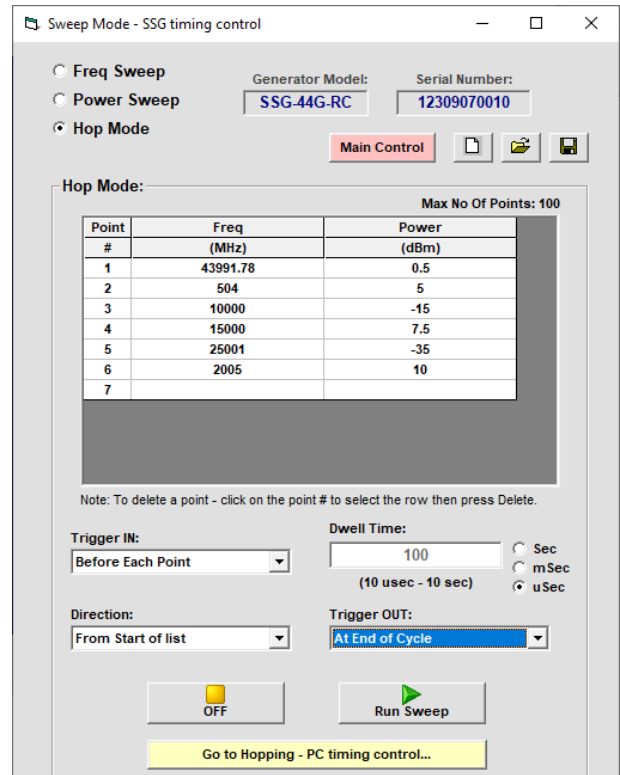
Sweep Mode - SSG timing control

Freq Sweep
Power Sweep
Hop Mode

Generator Model:
SSG-44G-RC
Serial Number:
12309070010

Main Control

Hop Mode:
Max No Of Points: 100

| Point | Freq | Power |
|---|---|---|
| # | (MHz) | (dBm) |
| 1 | 43991.78 | 0.5 |
| 2 | 504 | 5 |
| 3 | 10000 | -15 |
| 4 | 15000 | 7.5 |
| 5 | 25001 | -35 |
| 6 | 2005 | 10 |
| 7 | | |

Note: To delete a point - click on the point # to select the row then press Delete.

Trigger IN:
Before Each Point

Dwell Time:
100
(10 usec - 10 sec)
Sec
mSec
uSec

Direction:
From Start of list

Trigger OUT:
At End of Cycle

OFF
Run Sweep

Go to Hopping - PC timing control...